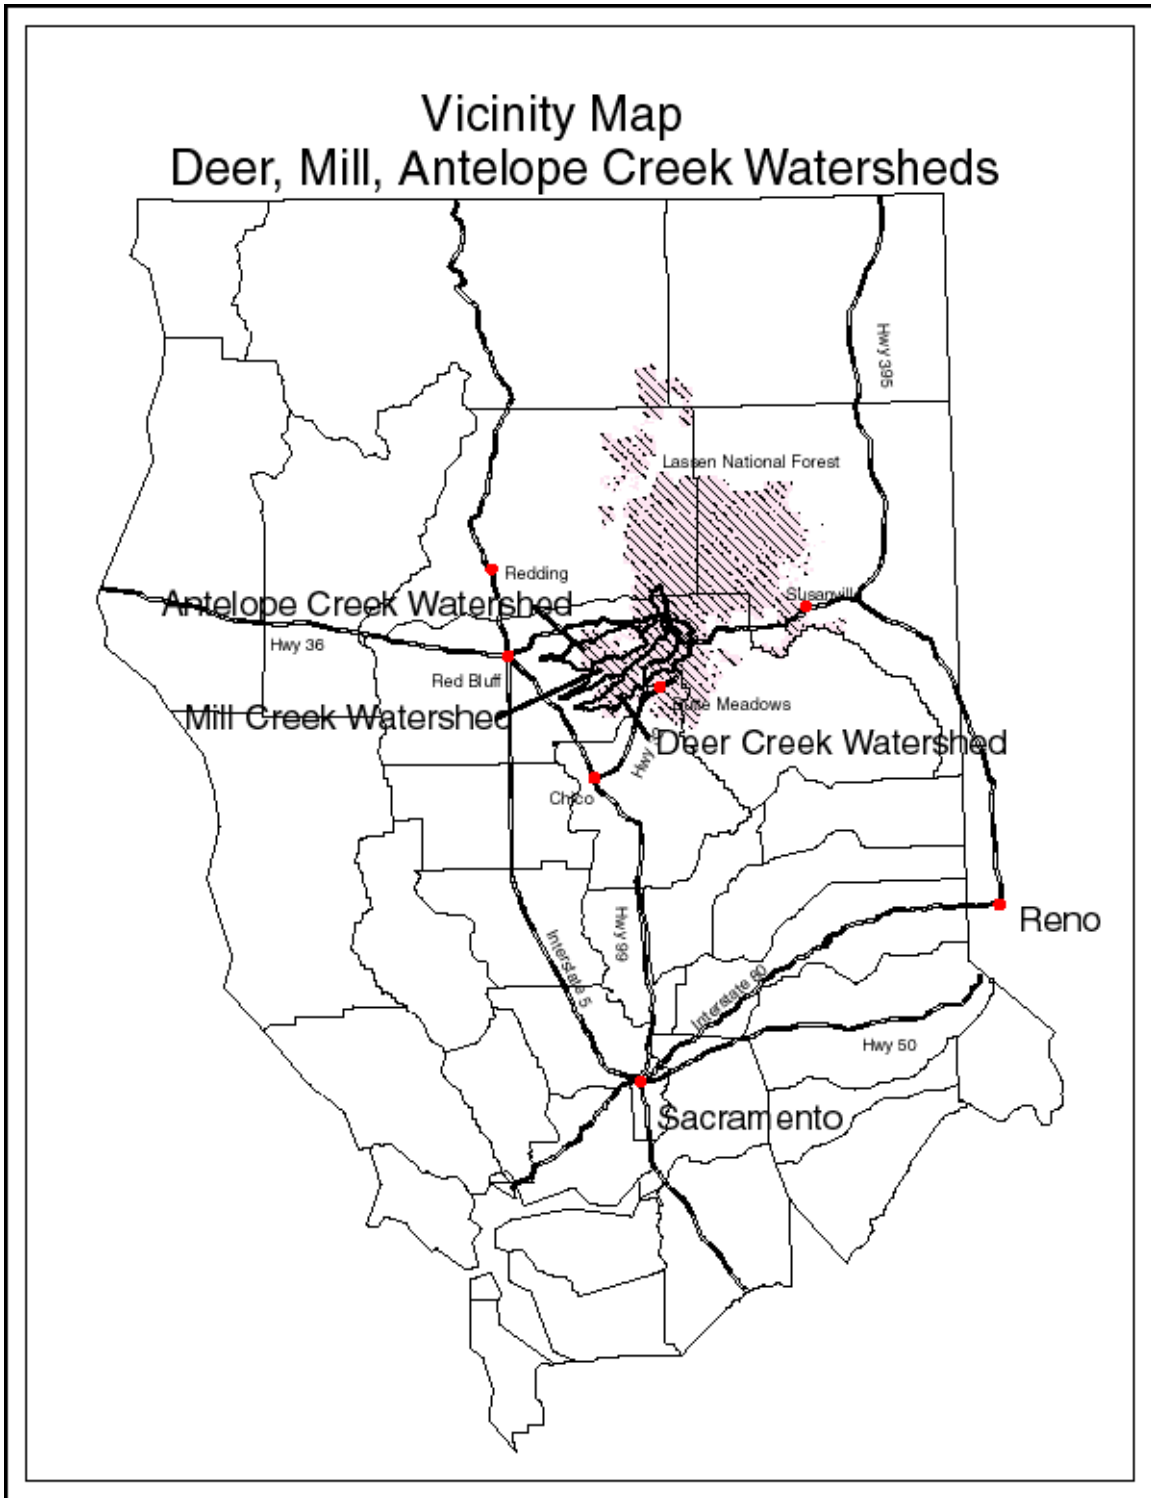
Vicinity Map
Deer, Mill, Antelope Creek Watersheds

Hwy 395

Lassen National Forest

Redding

Susanville

Antelope Creek Watershed

Hwy 36

Red Bluff

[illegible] Meadows

Mill Creek Watershed

Deer Creek Watershed

Hwy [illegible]

Chico

Reno

Interstate 5

Hwy 99

Interstate 80

Hwy 50

Sacramento